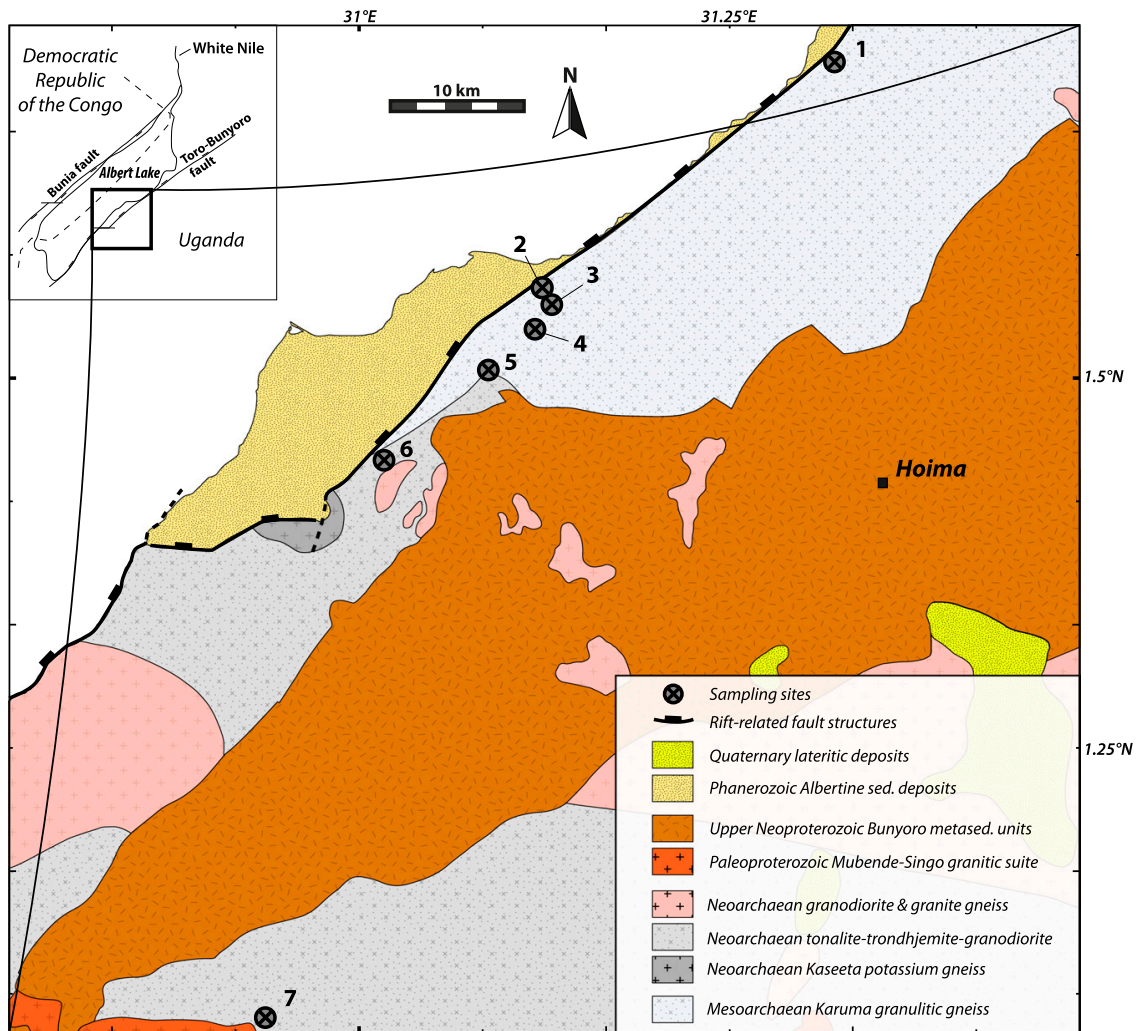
31°E

31.25°E

Democratic Republic of the Congo

White Nile

Bunia fault

Albert Lake

Toro-Bunyoro fault

Uganda

10 km

N

1

2

3

4

5

6

7

1.5°N

1.25°N

Hoima

Sampling sites

Rift-related fault structures

Quaternary lateritic deposits

Phanerozoic Albertine sed. deposits

Upper Neoproterozoic Bunyoro metased. units

Paleoproterozoic Mubende-Singo granitic suite

Neoarchaean granodiorite & granite gneiss

Neoarchaean tonalite-trondhjemite-granodiorite

Neoarchaean Kaseeta potassium gneiss

Mesoarchaean Karuma granulitic gneiss